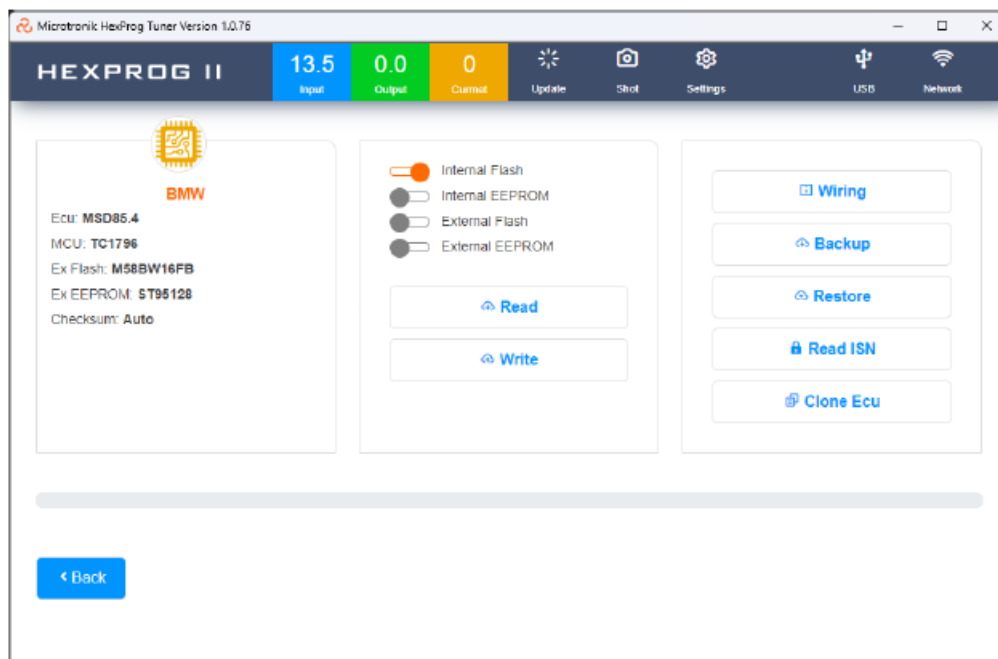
Microtronik HexProg Tuner Version 1.0.76

HEXPROG II

13.5
Input

0.0
Output

0
Current

Update

Shot

Settings

USB

Network

BMW

Ecu: MSD85.4

MCU: TC1796

Ex Flash: M58BW16FB

Ex EEPROM: ST95128

Checksum: Auto

Internal Flash

Internal EEPROM

External Flash

External EEPROM

Read

Write

Wiring

Backup

Restore

Read ISN

Clone Ecu

‹ Back